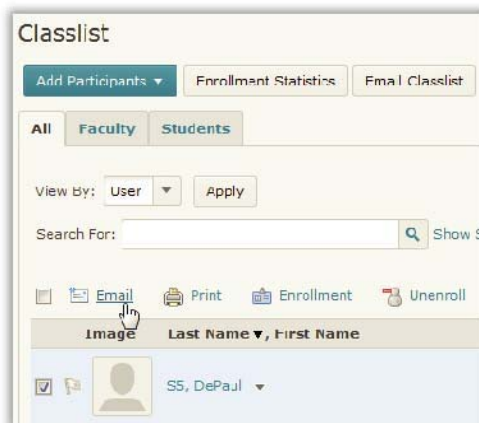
Classlist

Add Participants ▾ Enrollment Statistics Email Classlist

All Faculty Students

View By: User ▾ Apply

Search For: Show S

Email Print Enrollment Unenroll

Image Last Name ▾, First Name

S5, DePaul ▾